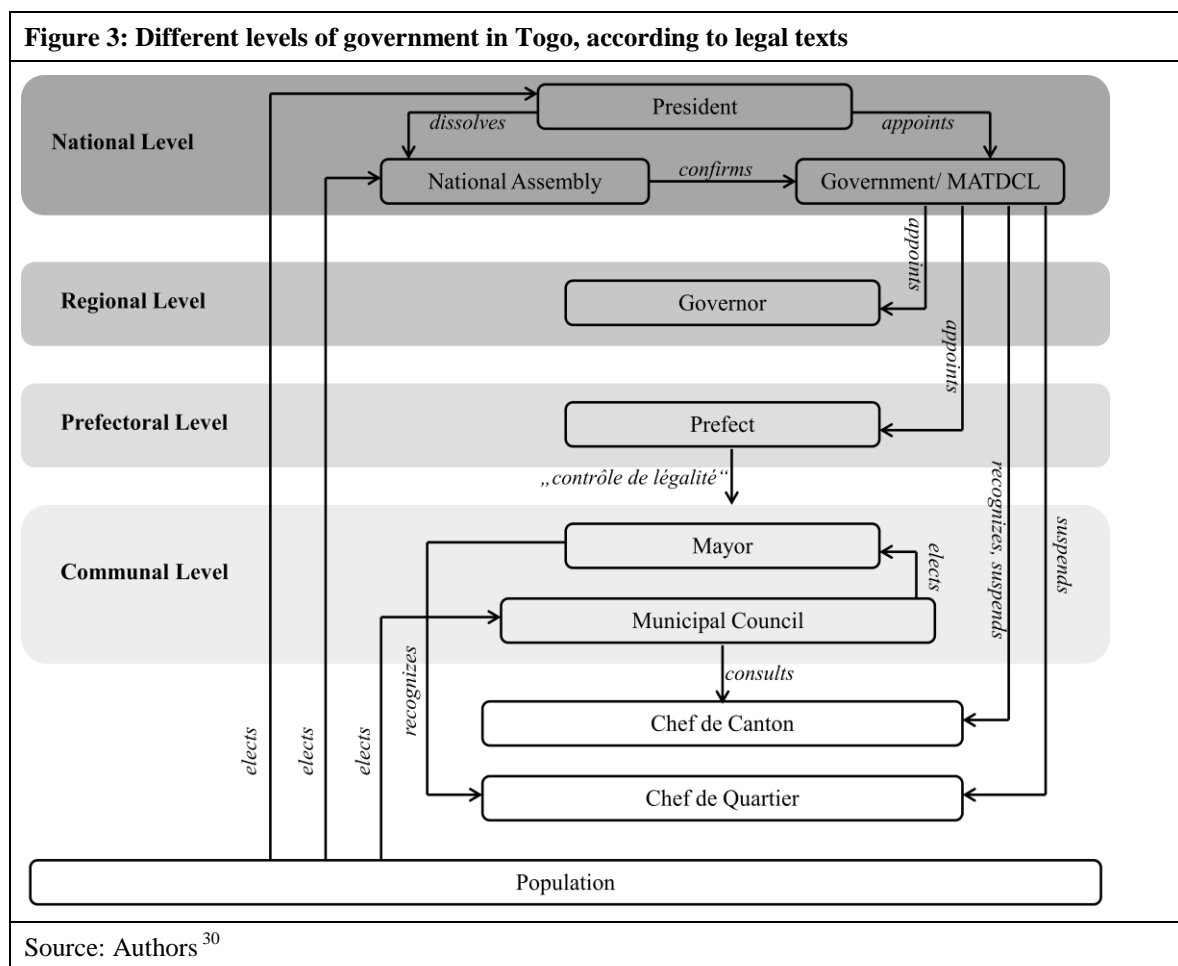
Figure 3: Different levels of government in Togo, according to legal texts

National Level

President

dissolves

appoints

National Assembly

confirms

Government/ MATDCL

appoints

Regional Level

Governor

appoints

Prefectoral Level

Prefect

„contrôle de légalité"

Communal Level

Mayor

elects

recognizes, suspends

suspends

Municipal Council

consults

recognizes

Chef de Canton

elects

elects

elects

Chef de Quartier

Population

Source: Authors $^{30}$